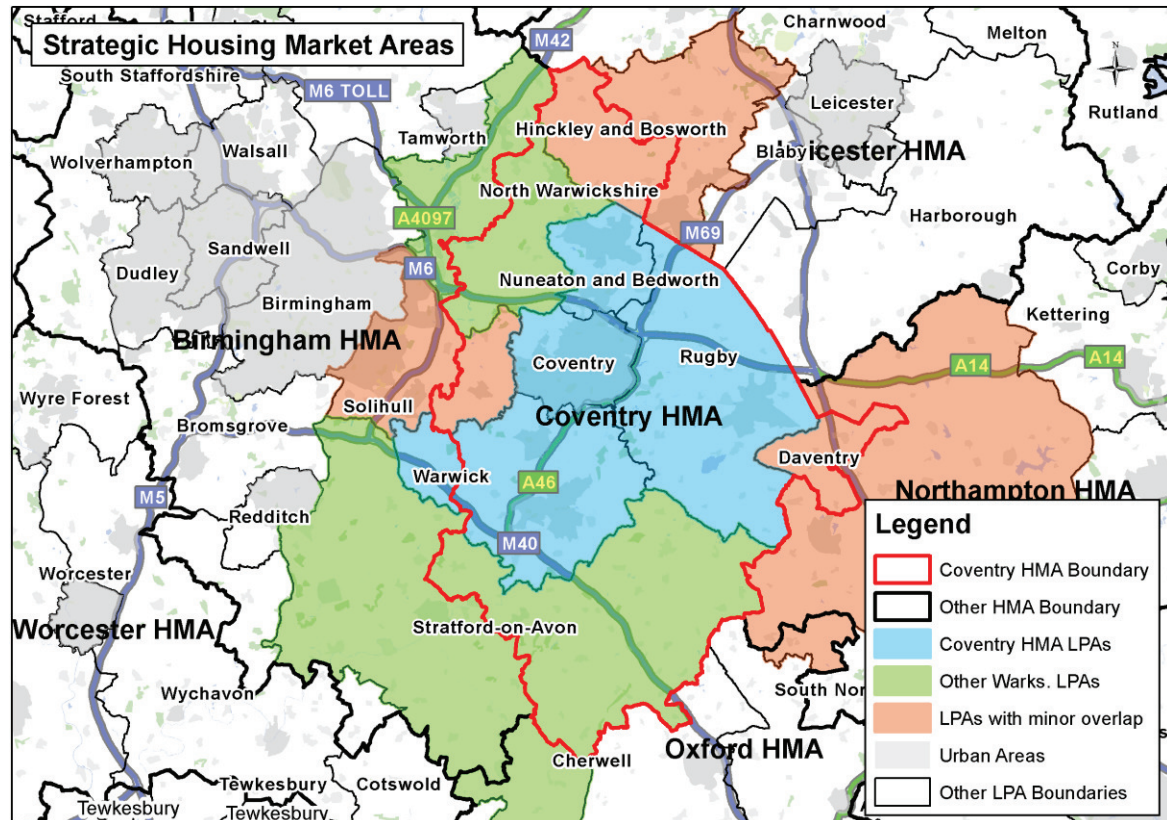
Strategic Housing Market Areas

Stafford
South Staffordshire
M42
Charnwood
Melton
N
Rutland
M6 TOLL
Leicester
Tamworth
Hinckley and Bosworth
Wolverhampton
Walsall
Blaby
icester HMA
North Warwickshire
A4097
M69
Harborough
Sandwell
M6
Dudley
Nuneaton and Bedworth
Corby
Birmingham
Kettering
Birmingham HMA
Coventry
Rugby
A14
A14
Wyre Forest
Solihull
Coventry HMA
Bromsgrove
Daventry
Warwick
A46
Northampton HMA
M5
Redditch
M40
Worcester
Stratford-on-Avon
Worcester HMA
Wychavon
South Nor
Oxford HMA
Cherwell
Tewkesbury
Cotswold
Tewkesbury
Tewkesbury

Legend
Coventry HMA Boundary
Other HMA Boundary
Coventry HMA LPAs
Other Warks. LPAs
LPAs with minor overlap
Urban Areas
Other LPA Boundaries